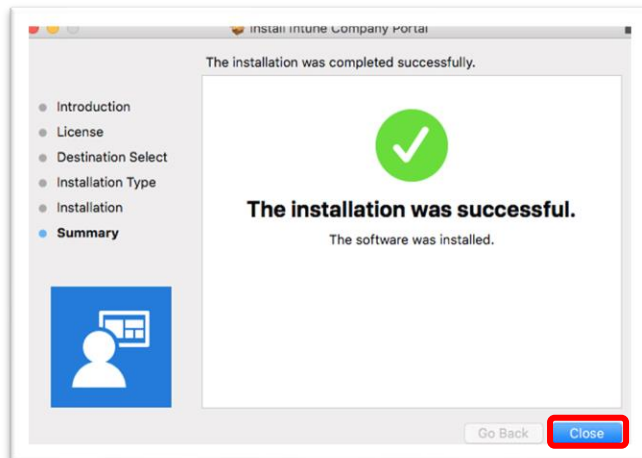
Install Intune Company Portal

The installation was completed successfully.

Introduction
License
Destination Select
Installation Type
Installation
Summary

The installation was successful.

The software was installed.

Go Back
Close